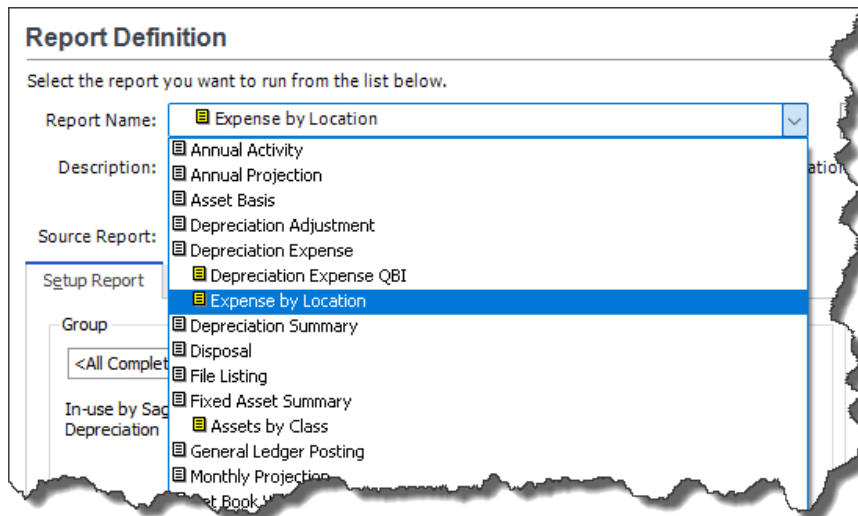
Report Definition

Select the report you want to run from the list below.

Report Name: Expense by Location

Description:

Source Report:

Setup Report

Group

<All Complet

In-use by Sag
Depreciation

Annual Activity
Annual Projection
Asset Basis
Depreciation Adjustment
Depreciation Expense
Depreciation Expense QBI
Expense by Location
Depreciation Summary
Disposal
File Listing
Fixed Asset Summary
Assets by Class
General Ledger Posting
Monthly Projection
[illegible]et Book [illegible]

ation